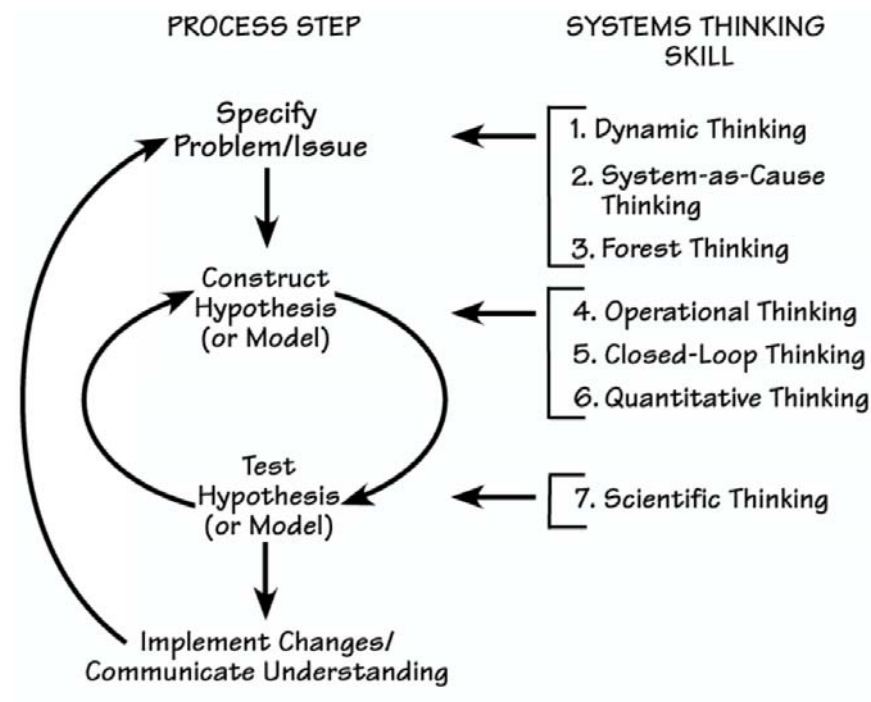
PROCESS STEP

SYSTEMS THINKING SKILL

Specify Problem/Issue

1. Dynamic Thinking
2. System-as-Cause Thinking
3. Forest Thinking

Construct Hypothesis (or Model)

4. Operational Thinking
5. Closed-Loop Thinking
6. Quantitative Thinking

Test Hypothesis (or Model)

7. Scientific Thinking

Implement Changes/ Communicate Understanding